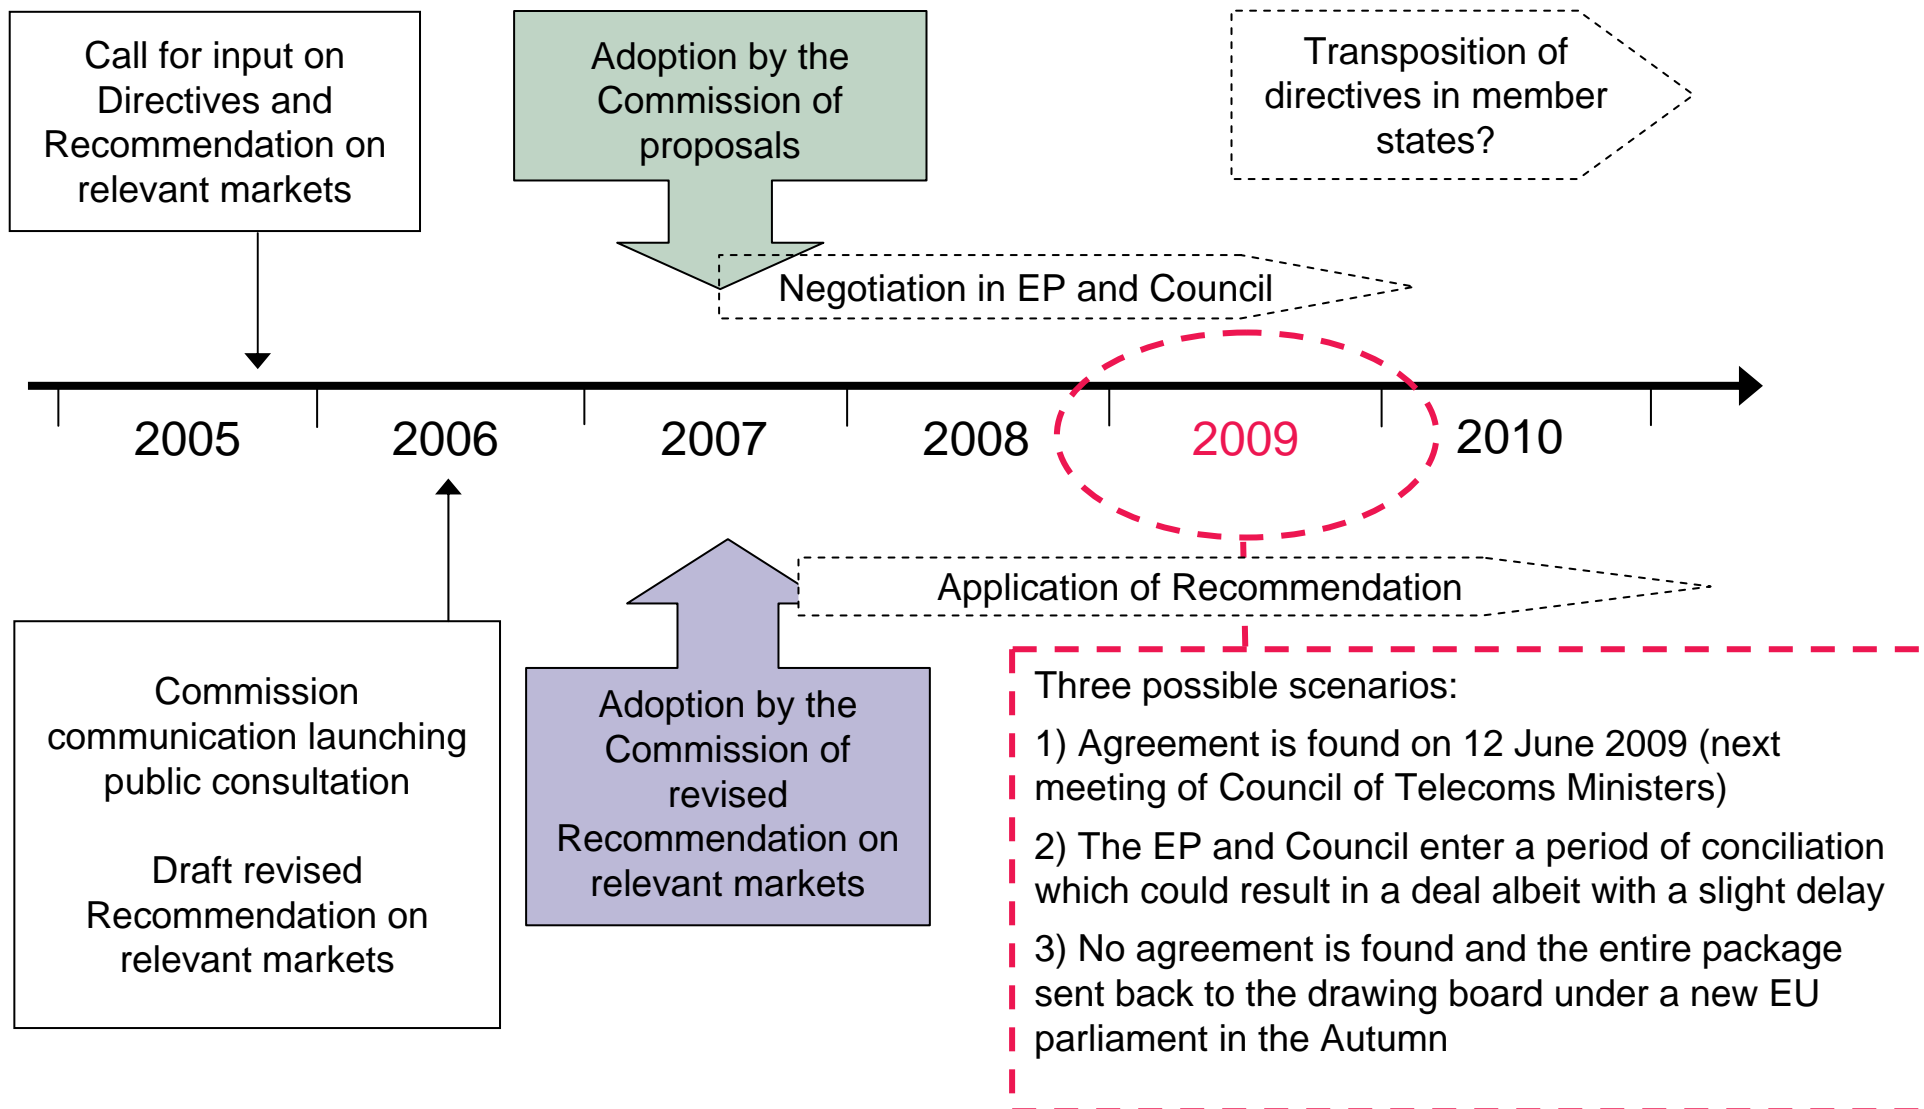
Call for input on Directives and Recommendation on relevant markets

Adoption by the Commission of proposals

Transposition of directives in member states?

Negotiation in EP and Council

2005

2006

2007

2008

2009

2010

Application of Recommendation

Commission communication launching public consultation

Draft revised Recommendation on relevant markets

Adoption by the Commission of revised Recommendation on relevant markets

Three possible scenarios:

1) Agreement is found on 12 June 2009 (next meeting of Council of Telecoms Ministers)

2) The EP and Council enter a period of conciliation which could result in a deal albeit with a slight delay

3) No agreement is found and the entire package sent back to the drawing board under a new EU parliament in the Autumn